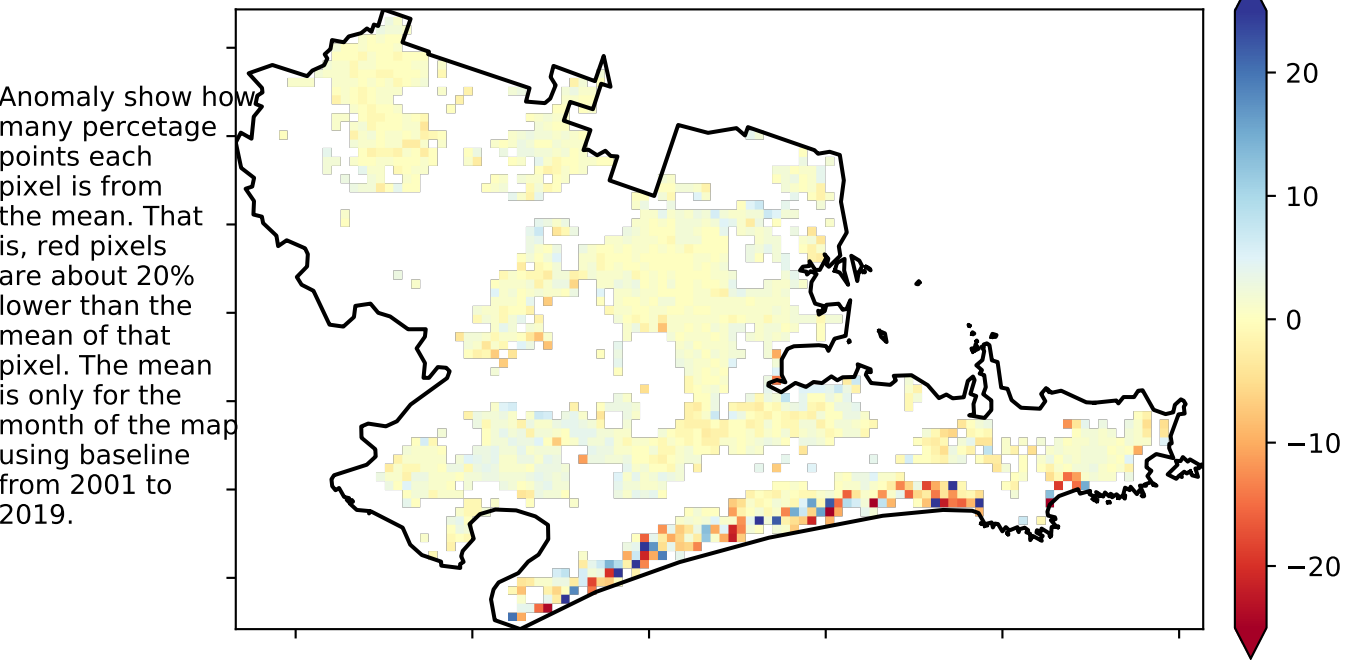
Anomaly show how many percetage points each pixel is from the mean. That is, red pixels are about 20% lower than the mean of that pixel. The mean is only for the month of the map using baseline from 2001 to 2019.

20
10
0
−10
−20